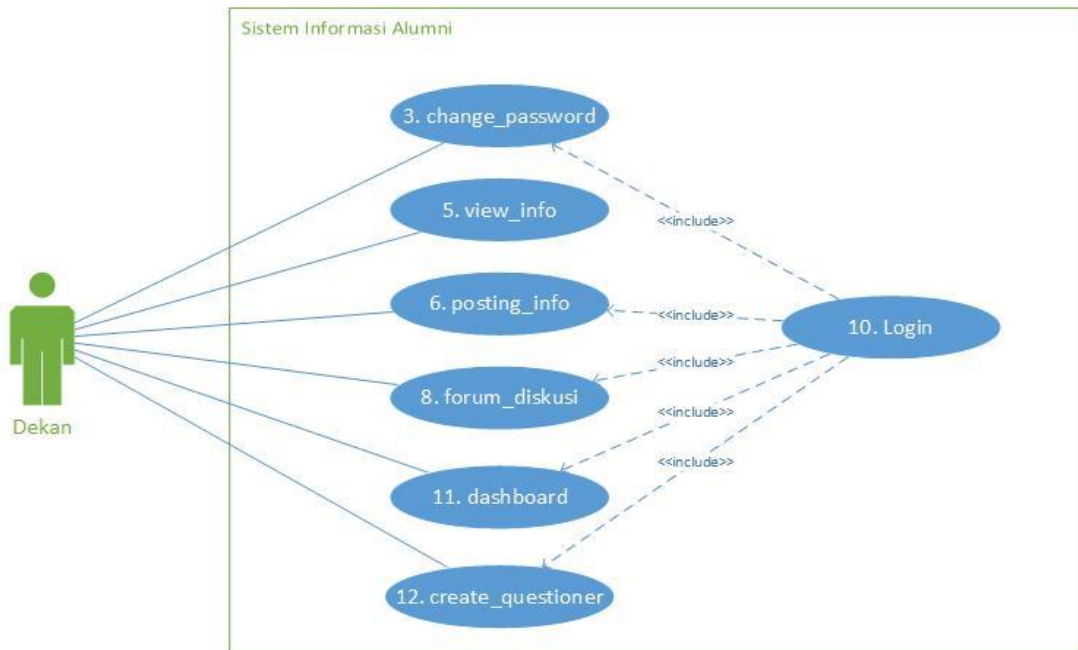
Sistem Informasi Alumni

3. change_password

5. view_info

6. posting_info

8. forum_diskusi

11. dashboard

12. create_questioner

10. Login

<<include>>

<<include>>

<<include>>

<<include>>

<<include>>

Dekan